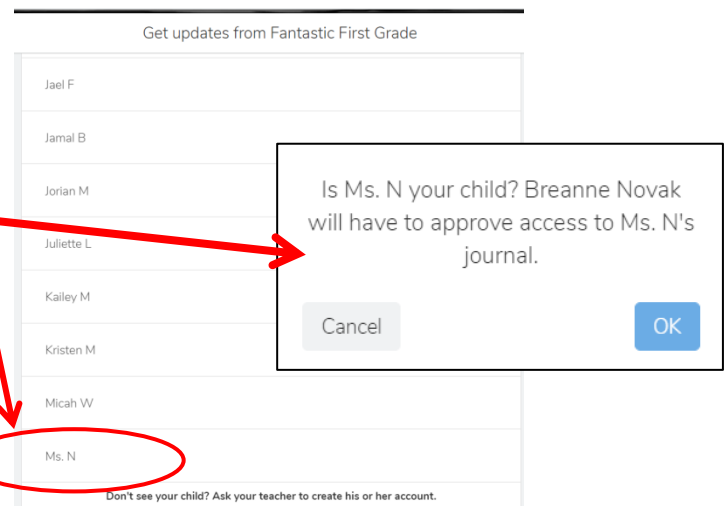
Get updates from Fantastic First Grade

Jael F

Jamal B

Jorian M

Juliette L

Kailey M

Kristen M

Micah W

Ms. N

Don't see your child? Ask your teacher to create his or her account.

Is Ms. N your child? Breanne Novak will have to approve access to Ms. N's journal.

Cancel

OK